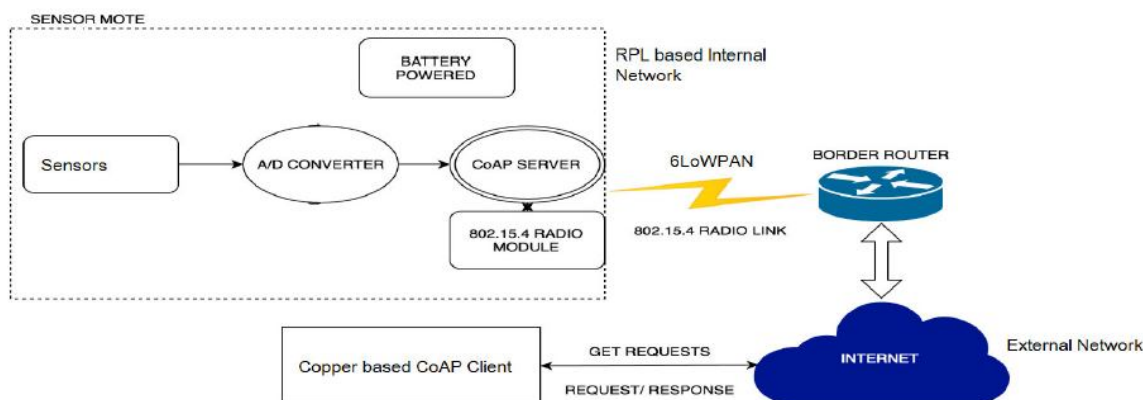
SENSOR MOTE

BATTERY POWERED

RPL based Internal Network

Sensors

A/D CONVERTER

CoAP SERVER

6LoWPAN

BORDER ROUTER

802.15.4 RADIO MODULE

802.15.4 RADIO LINK

Copper based CoAP Client

GET REQUESTS

REQUEST/ RESPONSE

INTERNET

External Network